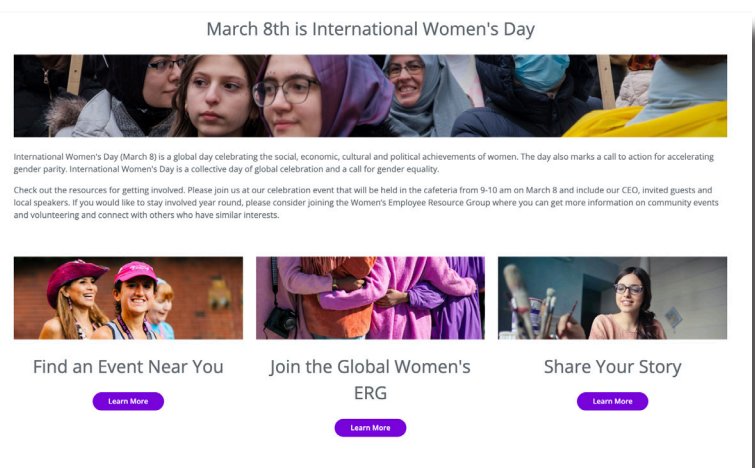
March 8th is International Women's Day

International Women's Day (March 8) is a global day celebrating the social, economic, cultural and political achievements of women. The day also marks a call to action for accelerating gender parity. International Women's Day is a collective day of global celebration and a call for gender equality.

Check out the resources for getting involved. Please join us at our celebration event that will be held in the cafeteria from 9-10 am on March 8 and include our CEO, invited guests and local speakers. If you would like to stay involved year round, please consider joining the Women's Employee Resource Group where you can get more information on community events and volunteering and connect with others who have similar interests.

Find an Event Near You

Learn More

Join the Global Women's ERG

Learn More

Share Your Story

Learn More